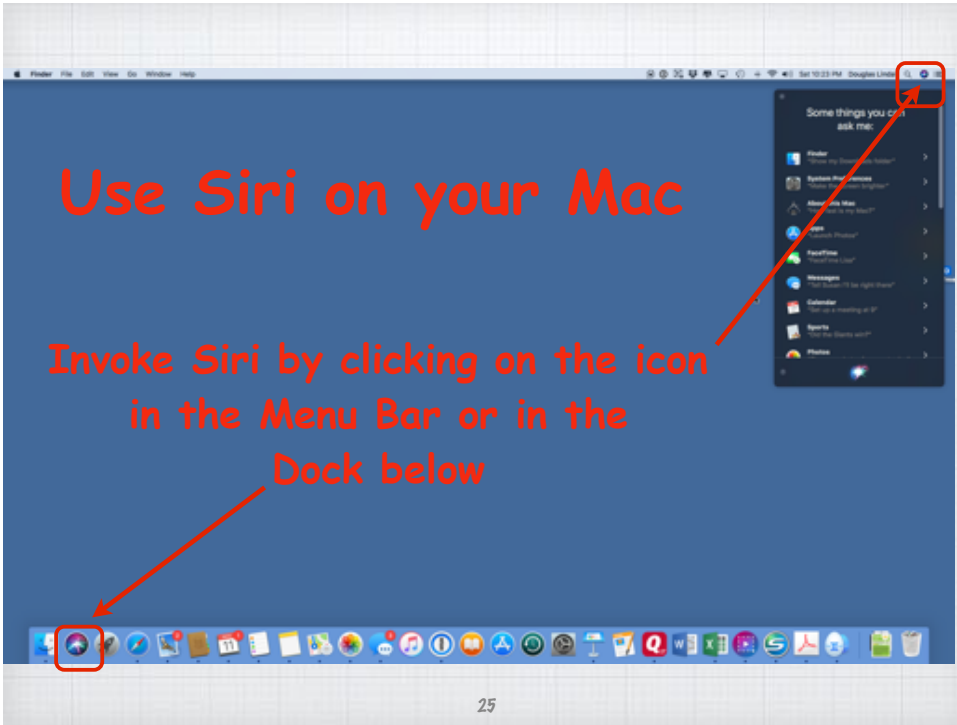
Finder File Edit View Go Window Help

Sat 10:23 PM Douglas Linde

Some things you can ask me:

Finder
"Show my Downloads folder"

System Preferences
"Make the screen brighter"

About this Mac
"How fast is my Mac?"

Apps
"Launch Photos"

FaceTime
"FaceTime Lisa"

Messages
"Tell Susan I'll be right there"

Calendar
"Set up a meeting at 9"

Sports
"Did the Giants win?"

Photos

Use Siri on your Mac

Invoke Siri by clicking on the icon in the Menu Bar or in the Dock below

25